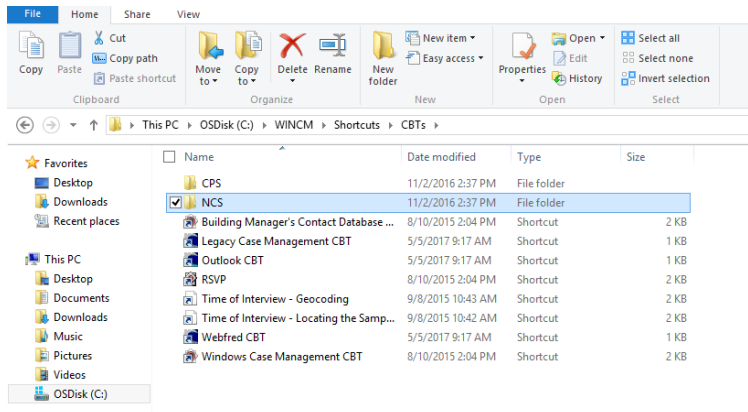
File Home Share View

Copy Paste Cut Copy path Paste shortcut Clipboard

Move to Copy to Delete Rename Organize

New folder New item Easy access New

Properties Open Edit History Open

Select all Select none Invert selection Select

This PC > OSDisk (C:) > WINCM > Shortcuts > CBTs >

Favorites
Desktop
Downloads
Recent places

This PC
Desktop
Documents
Downloads
Music
Pictures
Videos
OSDisk (C:)

| Name | Date modified | Type | Size |
|---|---|---|---|
| CPS | 11/2/2016 2:37 PM | File folder | |
| NCS | 11/2/2016 2:37 PM | File folder | |
| Building Manager's Contact Database ... | 8/10/2015 2:04 PM | Shortcut | 2 KB |
| Legacy Case Management CBT | 5/5/2017 9:17 AM | Shortcut | 1 KB |
| Outlook CBT | 5/5/2017 9:17 AM | Shortcut | 1 KB |
| RSVP | 8/10/2015 2:04 PM | Shortcut | 2 KB |
| Time of Interview - Geocoding | 9/8/2015 10:43 AM | Shortcut | 2 KB |
| Time of Interview - Locating the Samp... | 9/8/2015 10:42 AM | Shortcut | 2 KB |
| Webfred CBT | 5/5/2017 9:17 AM | Shortcut | 1 KB |
| Windows Case Management CBT | 8/10/2015 2:04 PM | Shortcut | 2 KB |